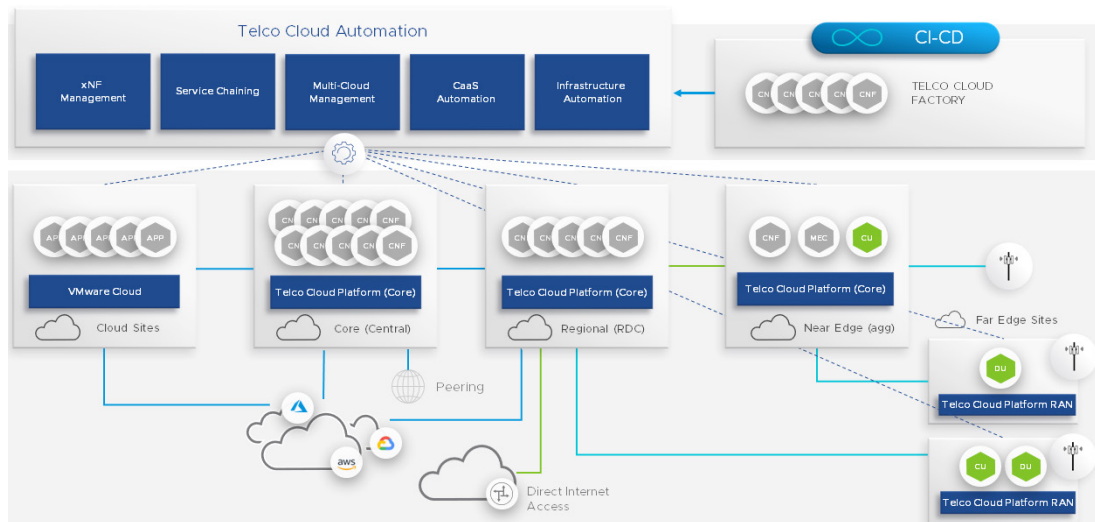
Telco Cloud Automation

xNF Management

Service Chaining

Multi-Cloud Management

CaaS Automation

Infrastructure Automation

CI-CD

CN CN CN CN CNF

TELCO CLOUD FACTORY

APP APP APP APP APP

VMware Cloud

Cloud Sites

CNF CNF CNF CNF CNF
CNF CNF CNF CNF CNF

Telco Cloud Platform (Core)

Core (Central)

CN CN CN CN CNF

Telco Cloud Platform (Core)

Regional (RDC)

CNF MEC CU

Telco Cloud Platform (Core)

Near Edge (agg)

Far Edge Sites

DU

Telco Cloud Platform RAN

CU DU

Telco Cloud Platform RAN

Peering

aws

Direct Internet Access